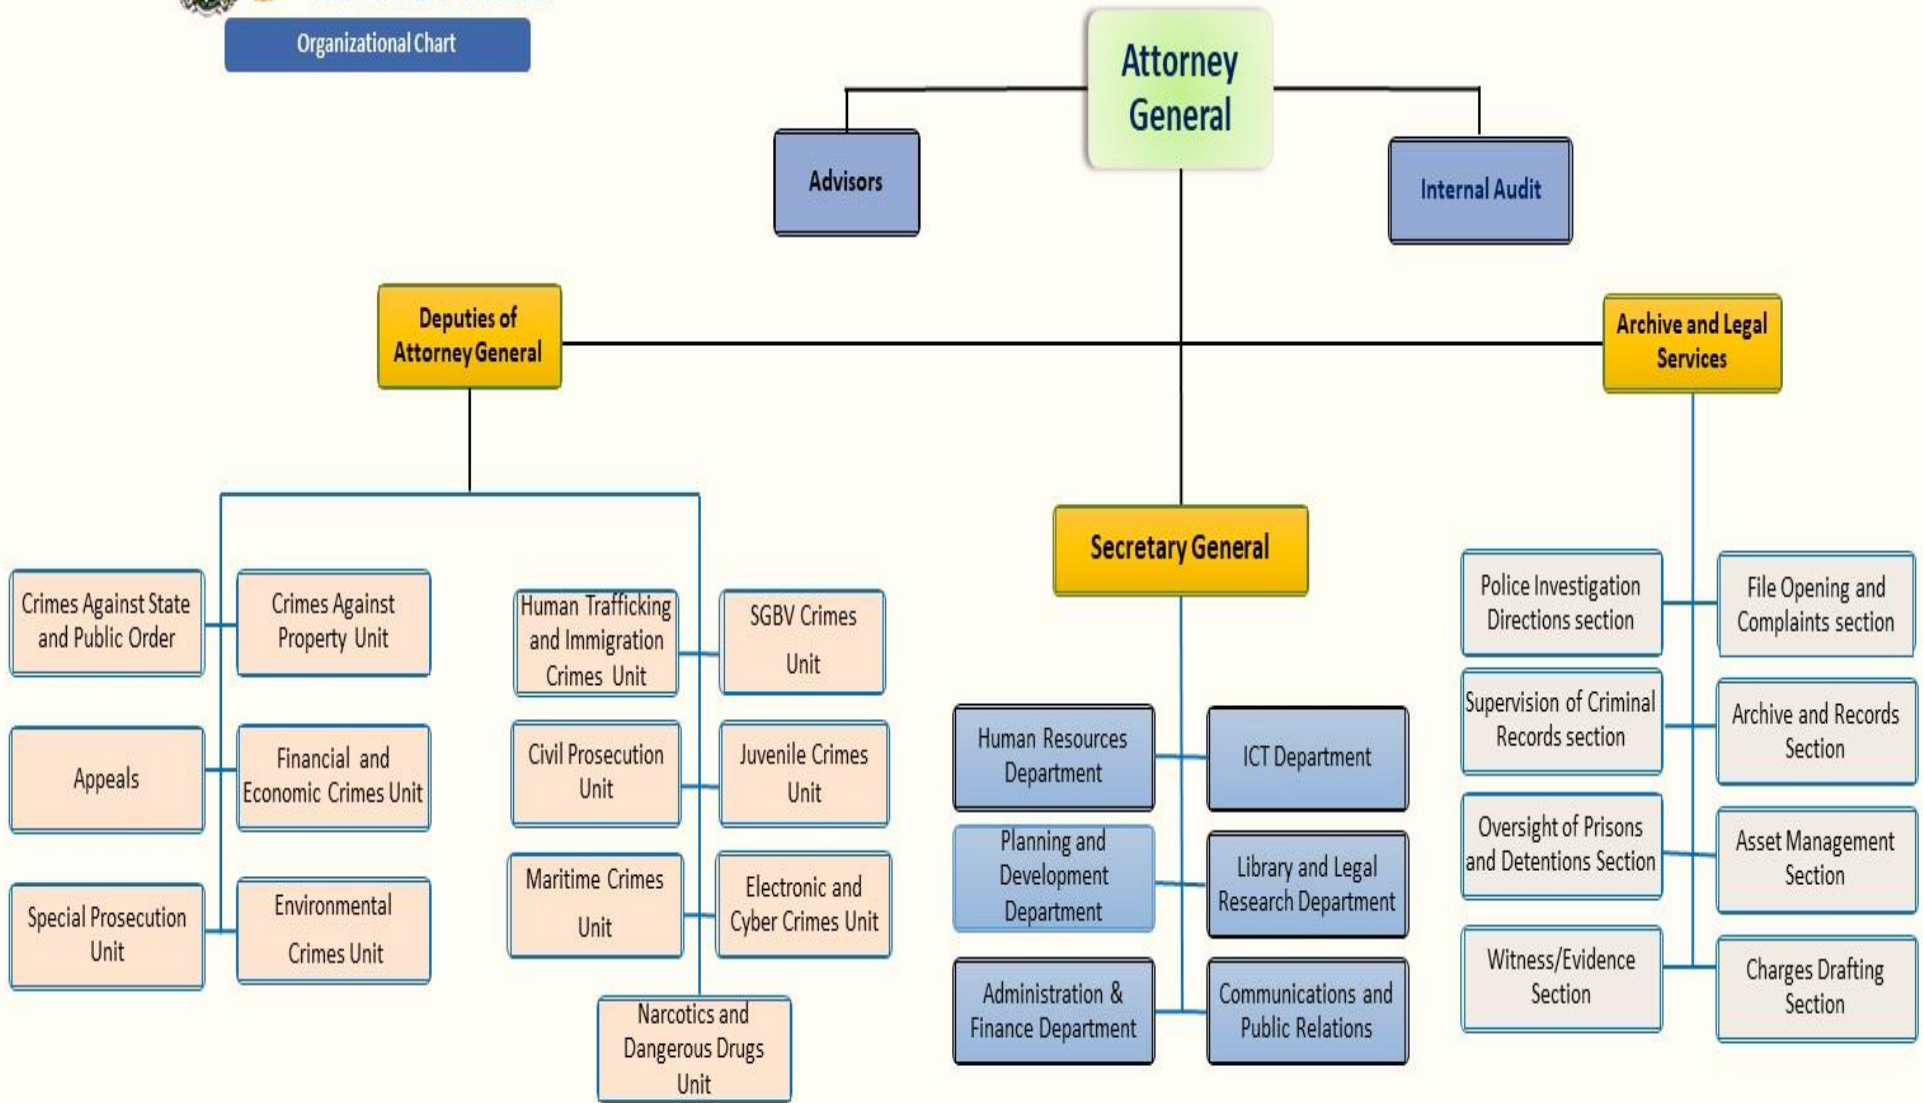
Organizational Chart

Attorney General

Advisors

Internal Audit

Deputies of Attorney General

Archive and Legal Services

Secretary General

Crimes Against State and Public Order

Crimes Against Property Unit

Appeals

Financial and Economic Crimes Unit

Special Prosecution Unit

Environmental Crimes Unit

Human Trafficking and Immigration Crimes Unit

SGBV Crimes Unit

Civil Prosecution Unit

Juvenile Crimes Unit

Maritime Crimes Unit

Electronic and Cyber Crimes Unit

Narcotics and Dangerous Drugs Unit

Human Resources Department

ICT Department

Planning and Development Department

Library and Legal Research Department

Administration & Finance Department

Communications and Public Relations

Police Investigation Directions section

File Opening and Complaints section

Supervision of Criminal Records section

Archive and Records Section

Oversight of Prisons and Detentions Section

Asset Management Section

Witness/Evidence Section

Charges Drafting Section